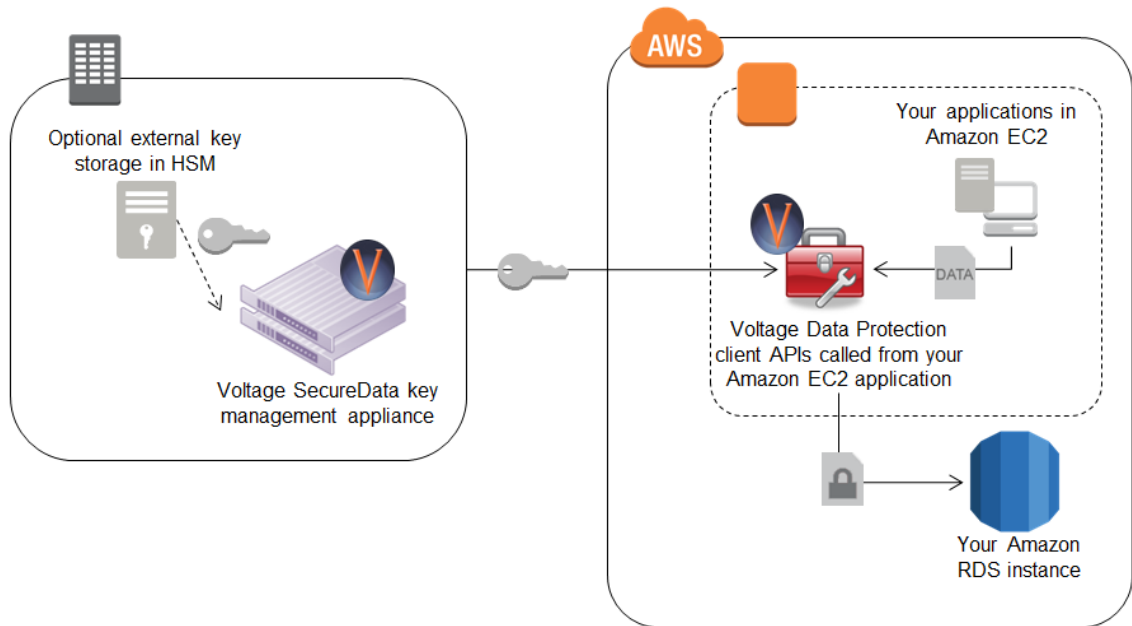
Optional external key storage in HSM

V

Voltage SecureData key management appliance

AWS

Your applications in Amazon EC2

V

DATA

Voltage Data Protection client APIs called from your Amazon EC2 application

Your Amazon RDS instance